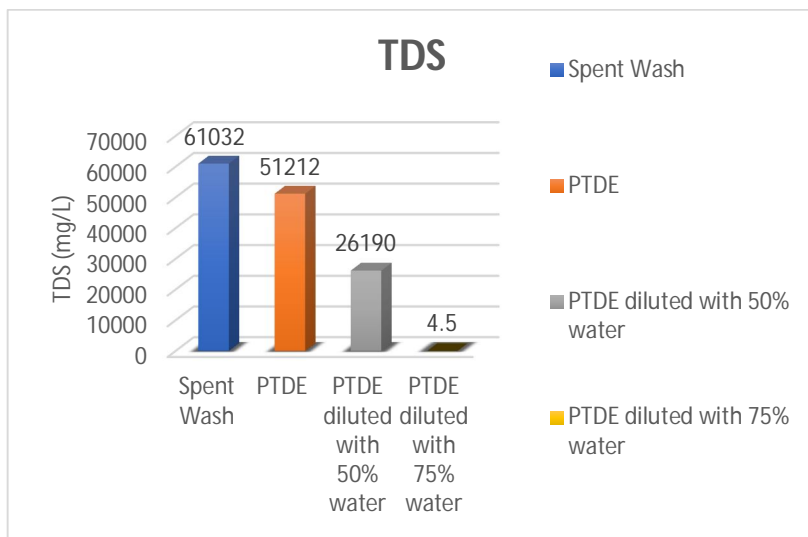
TDS

TDS (mg/L)

70000
60000
50000
40000
30000
20000
10000
0

61032
51212
26190
4.5

Spent Wash
PTDE
PTDE diluted with 50% water
PTDE diluted with 75% water

Spent Wash
PTDE
PTDE diluted with 50% water
PTDE diluted with 75% water